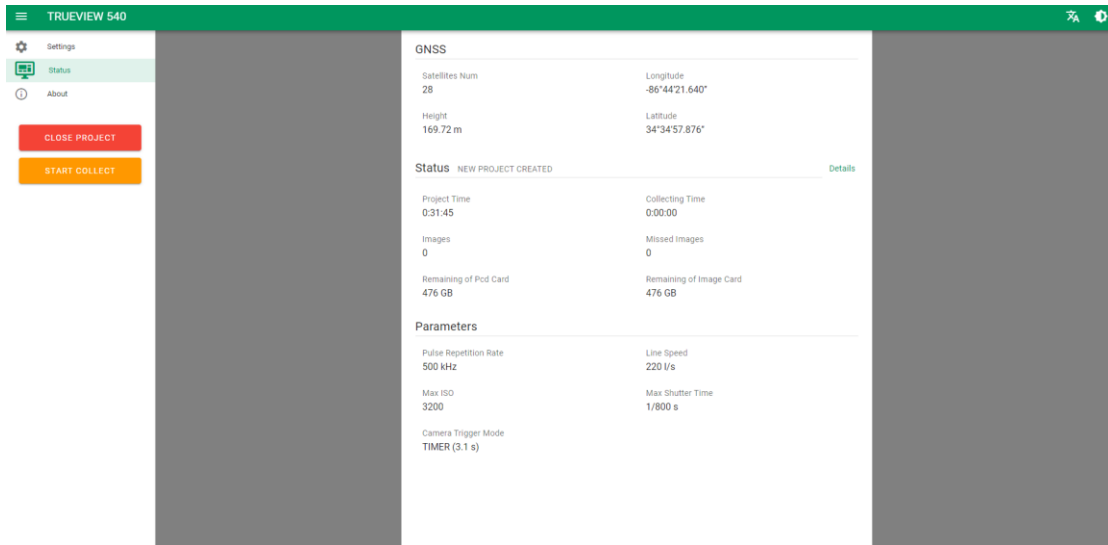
TRUEVIEW 540

Settings
Status
About

CLOSE PROJECT
START COLLECT

GNSS

Satellites Num
28

Longitude
-86°44'21.640"

Height
169.72 m

Latitude
34°34'57.876"

Status NEW PROJECT CREATED

Details

Project Time
0:31:45

Collecting Time
0:00:00

Images
0

Missed Images
0

Remaining of Pcd Card
476 GB

Remaining of Image Card
476 GB

Parameters

Pulse Repetition Rate
500 kHz

Line Speed
220 l/s

Max ISO
3200

Max Shutter Time
1/800 s

Camera Trigger Mode
TIMER (3.1 s)